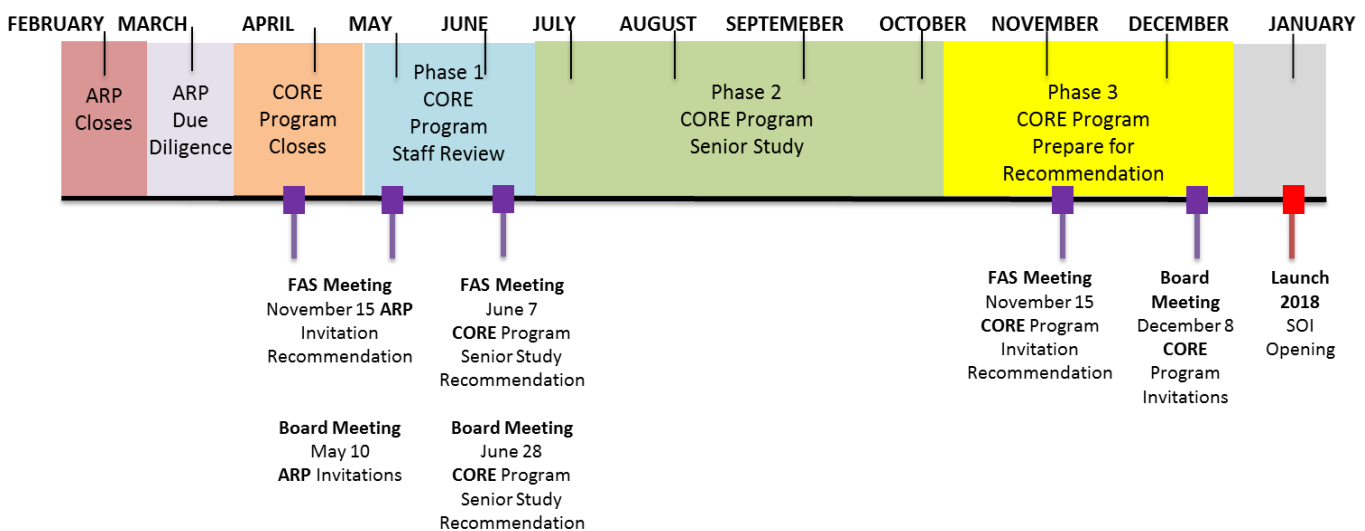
FEBRUARY MARCH APRIL MAY JUNE JULY AUGUST SEPTEMEBER OCTOBER NOVEMBER DECEMBER JANUARY

ARP Closes

ARP Due Diligence

CORE Program Closes

Phase 1 CORE Program Staff Review

Phase 2 CORE Program Senior Study

Phase 3 CORE Program Prepare for Recommendation

FAS Meeting November 15 ARP Invitation Recommendation

Board Meeting May 10 ARP Invitations

FAS Meeting June 7 CORE Program Senior Study Recommendation

Board Meeting June 28 CORE Program Senior Study Recommendation

FAS Meeting November 15 CORE Program Invitation Recommendation

Board Meeting December 8 CORE Program Invitations

Launch 2018 SOI Opening